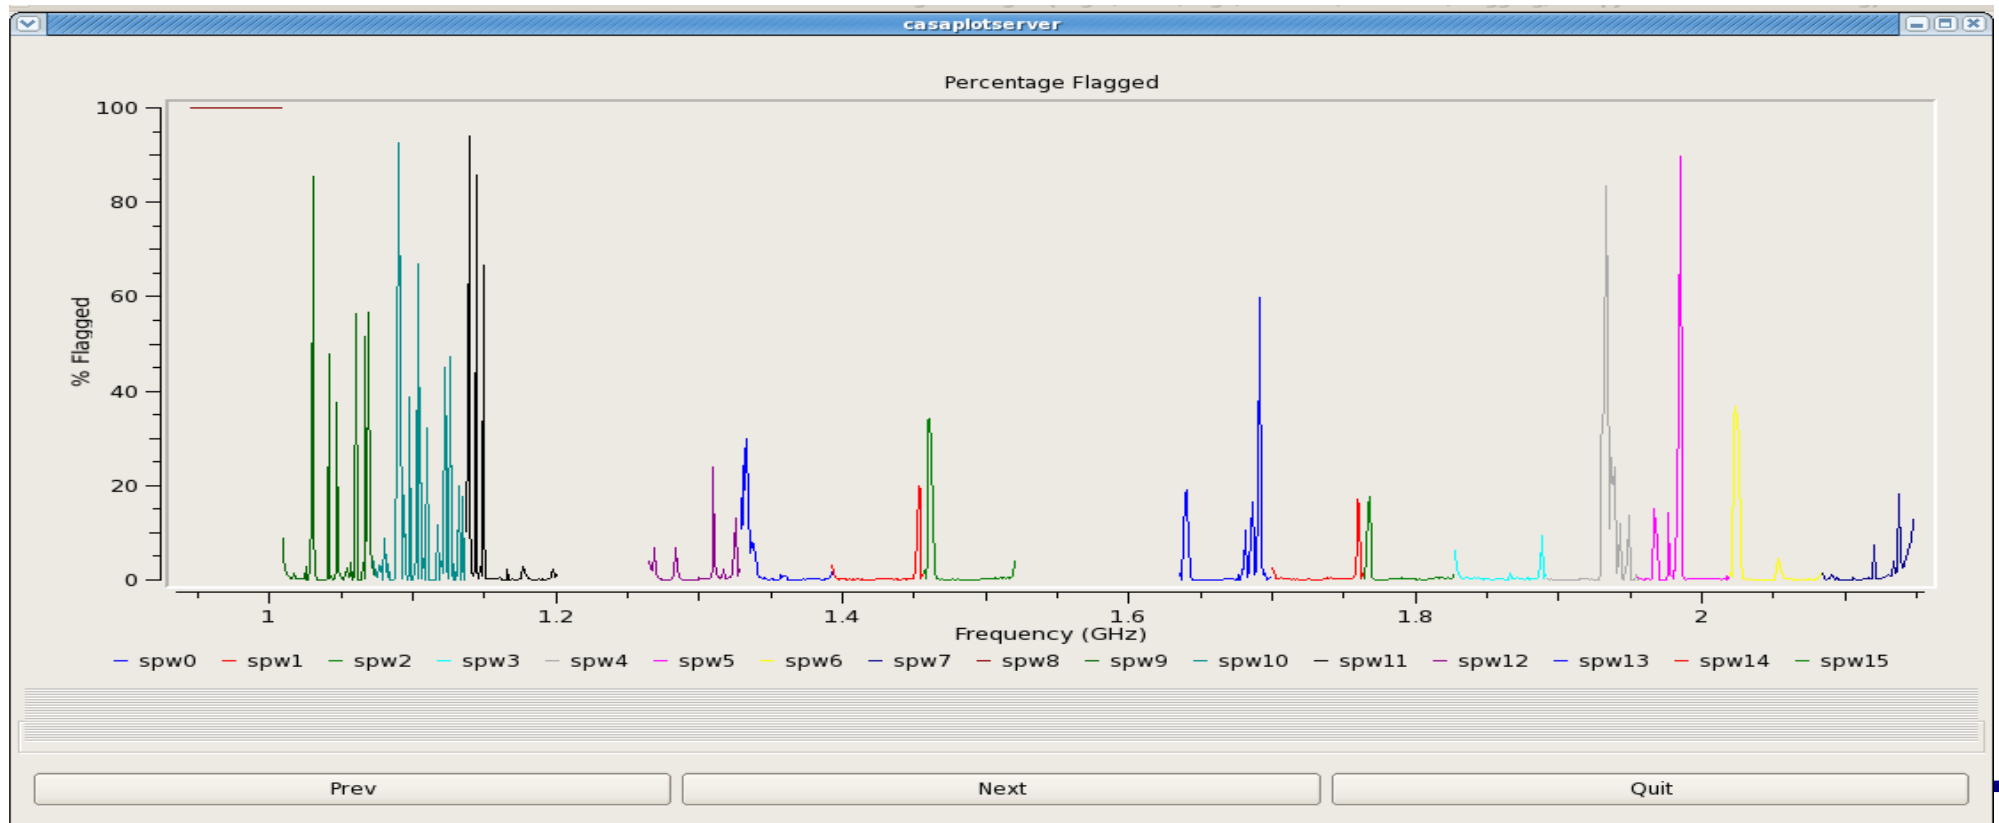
casaplotserver

Percentage Flagged

100
80
60
40
20
0

% Flagged

1
1.2
1.4
1.6
1.8
2

Frequency (GHz)

spw0 spw1 spw2 spw3 spw4 spw5 spw6 spw7 spw8 spw9 spw10 spw11 spw12 spw13 spw14 spw15

Prev
Next
Quit